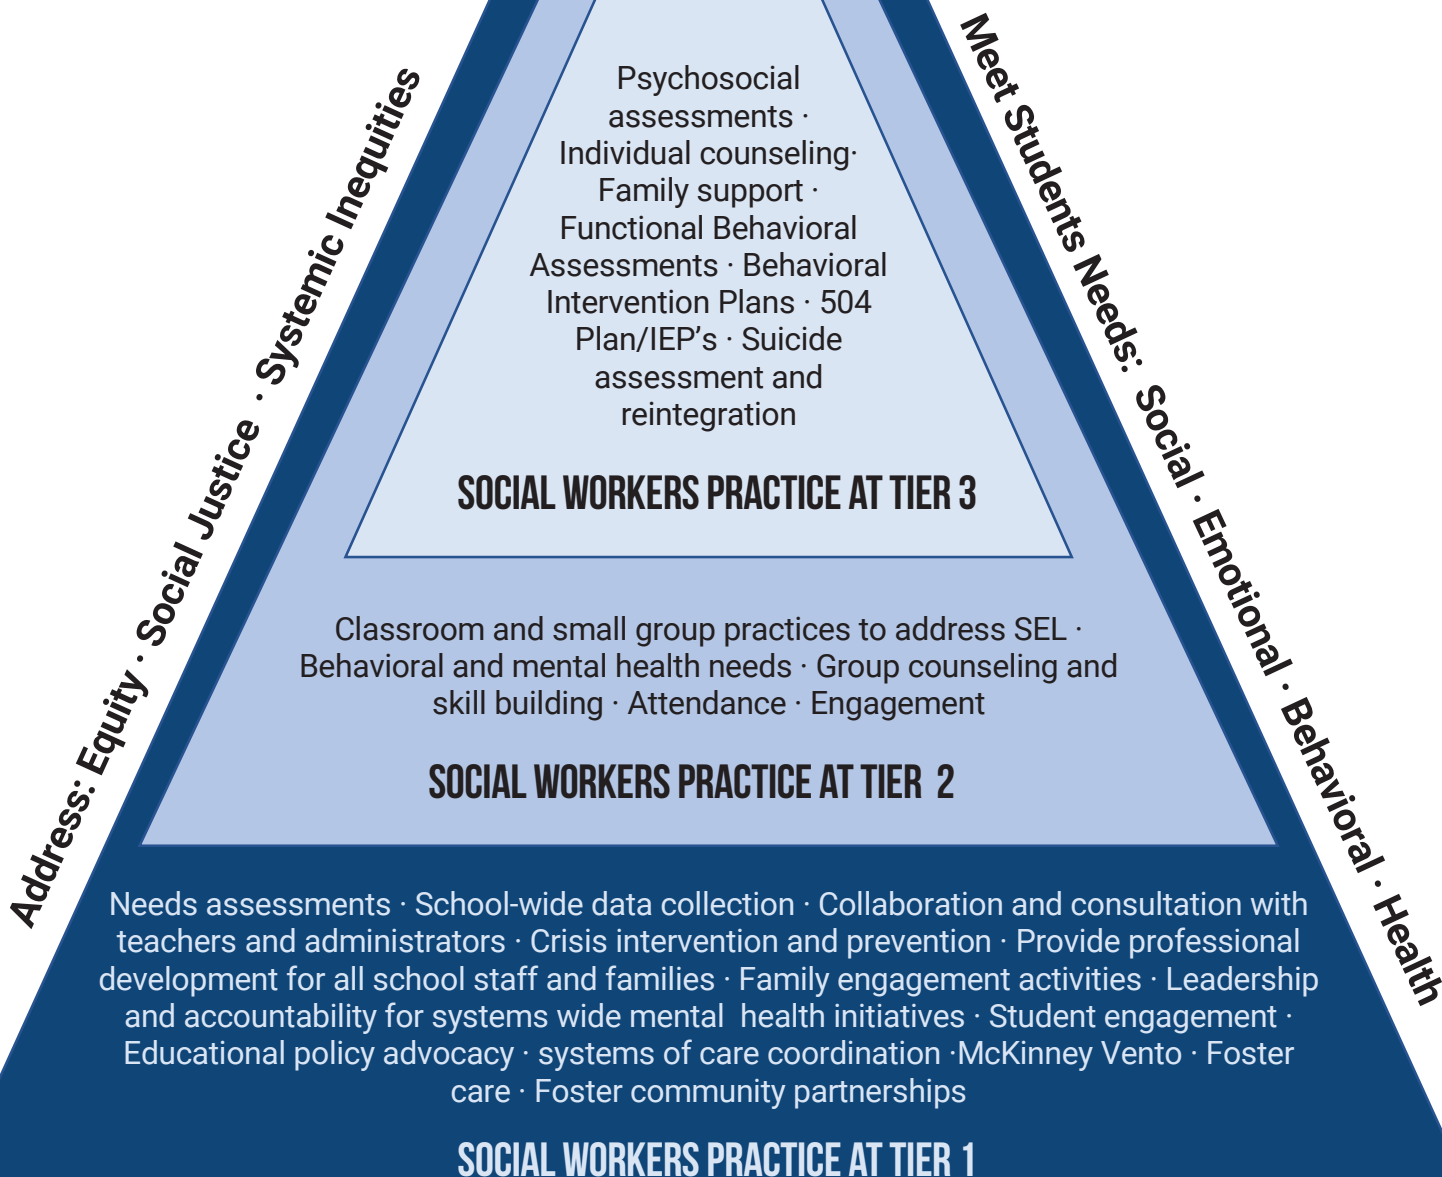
Address: Equity · Social Justice · Systemic Inequities

Meet Students Needs: Social · Emotional · Behavioral · Health

Psychosocial assessments · Individual counseling· Family support · Functional Behavioral Assessments · Behavioral Intervention Plans · 504 Plan/IEP's · Suicide assessment and reintegration

SOCIAL WORKERS PRACTICE AT TIER 3

Classroom and small group practices to address SEL · Behavioral and mental health needs · Group counseling and skill building · Attendance · Engagement

SOCIAL WORKERS PRACTICE AT TIER 2

Needs assessments · School-wide data collection · Collaboration and consultation with teachers and administrators · Crisis intervention and prevention · Provide professional development for all school staff and families · Family engagement activities · Leadership and accountability for systems wide mental health initiatives · Student engagement · Educational policy advocacy · systems of care coordination ·McKinney Vento · Foster care · Foster community partnerships

SOCIAL WORKERS PRACTICE AT TIER 1